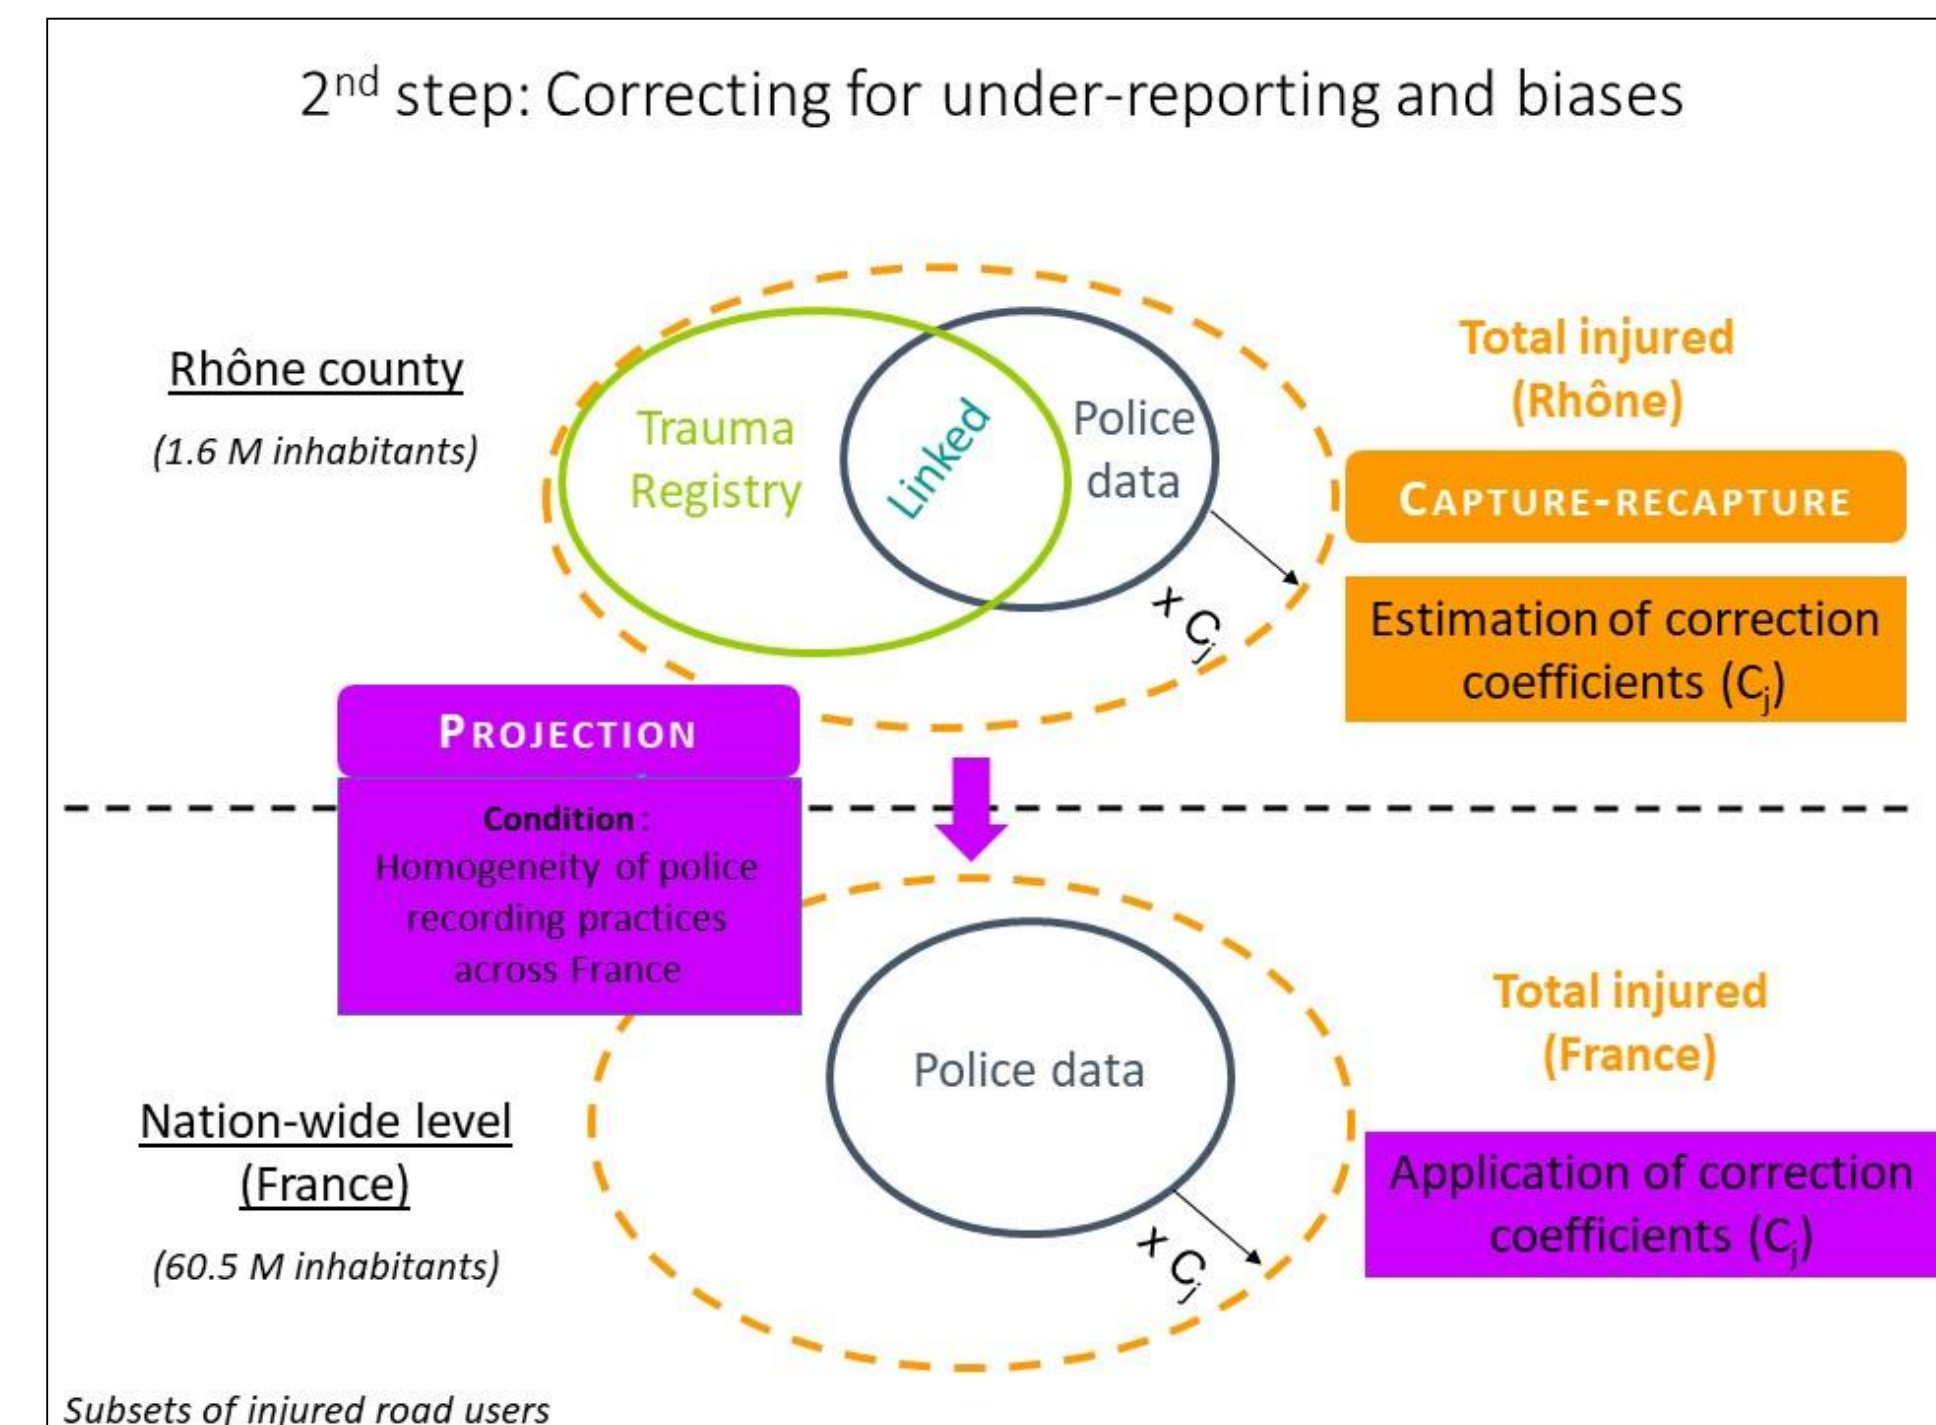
2nd step: Correcting for under-reporting and biases

Rhône county

(1.6 M inhabitants)

Trauma Registry

Linked

Police data

$\times C_j$

Total injured (Rhône)

CAPTURE-RECAPTURE

Estimation of correction coefficients ($C_j$)

PROJECTION

Condition : Homogeneity of police recording practices across France

Police data

$\times C_j$

Total injured (France)

Nation-wide level (France)

(60.5 M inhabitants)

Application of correction coefficients ($C_j$)

Subsets of injured road users